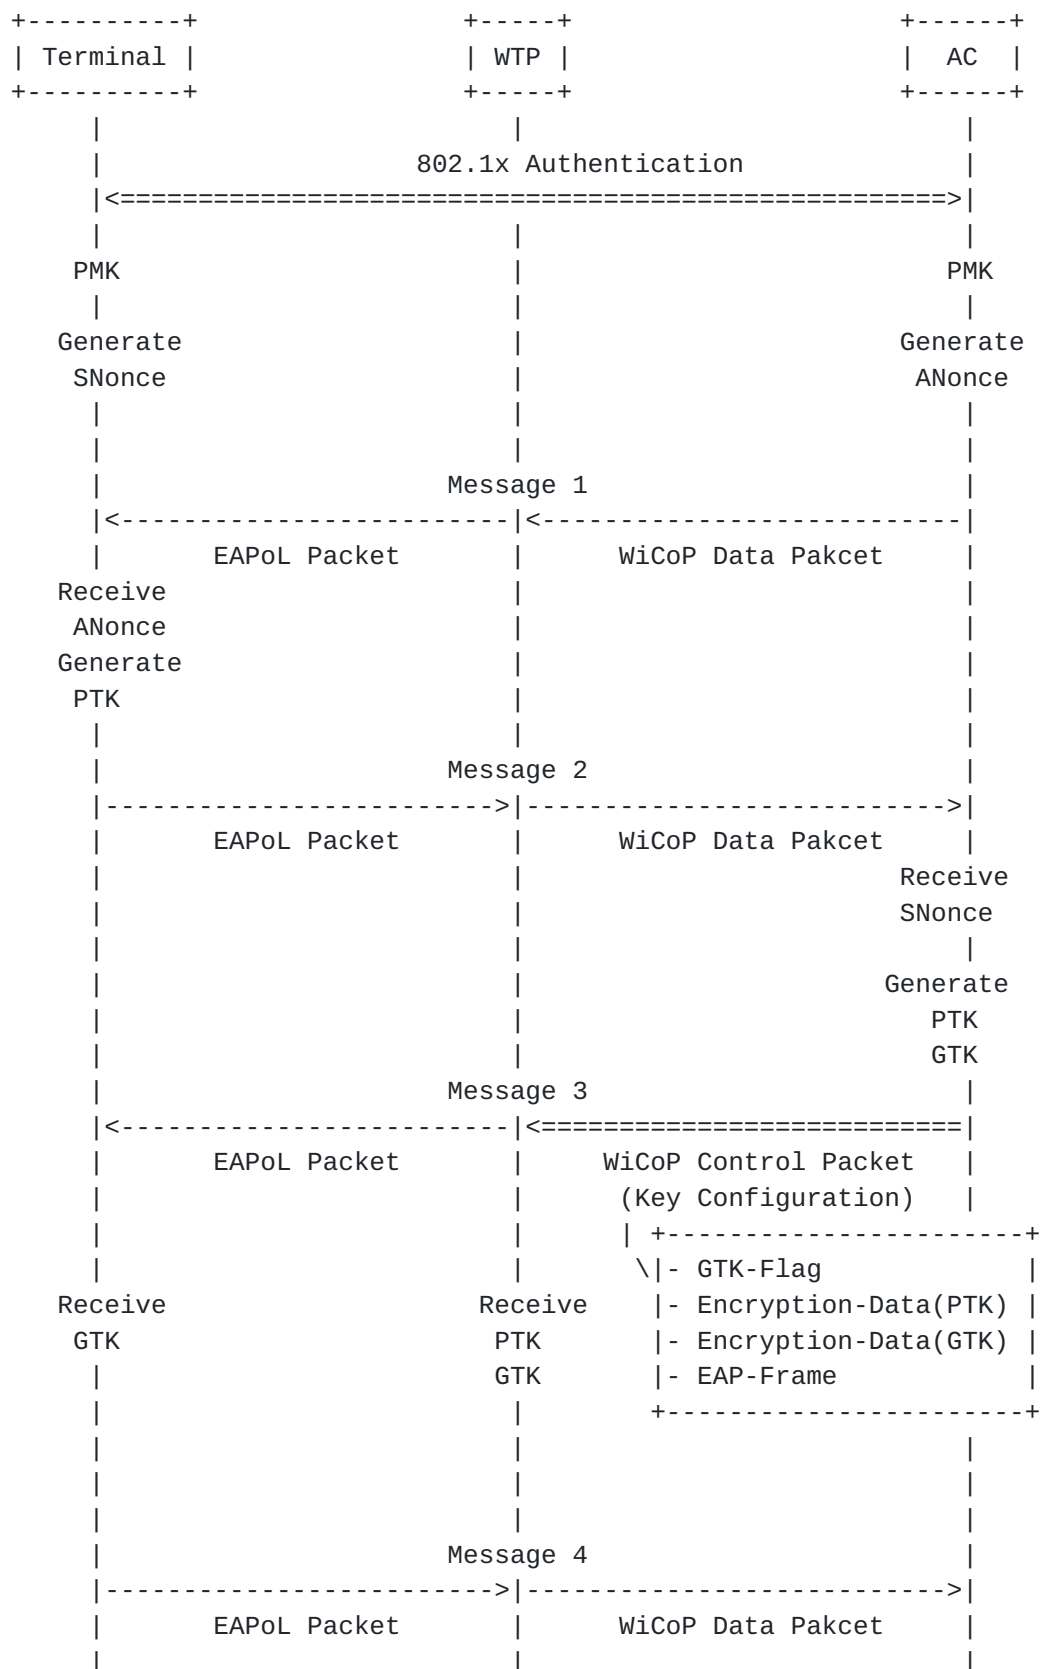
Terminal
WTP
AC

802.1x Authentication

PMK
PMK

Generate SNonce
Generate ANonce

Message 1

EAPoL Packet
WiCoP Data Pakcet

Receive ANonce
Generate PTK

Message 2

EAPoL Packet
WiCoP Data Pakcet

Receive SNonce

Generate PTK GTK

Message 3

EAPoL Packet
WiCoP Control Packet (Key Configuration)

- GTK-Flag
- Encryption-Data(PTK)
- Encryption-Data(GTK)
- EAP-Frame

Receive GTK
Receive PTK GTK

Message 4

EAPoL Packet
WiCoP Data Pakcet